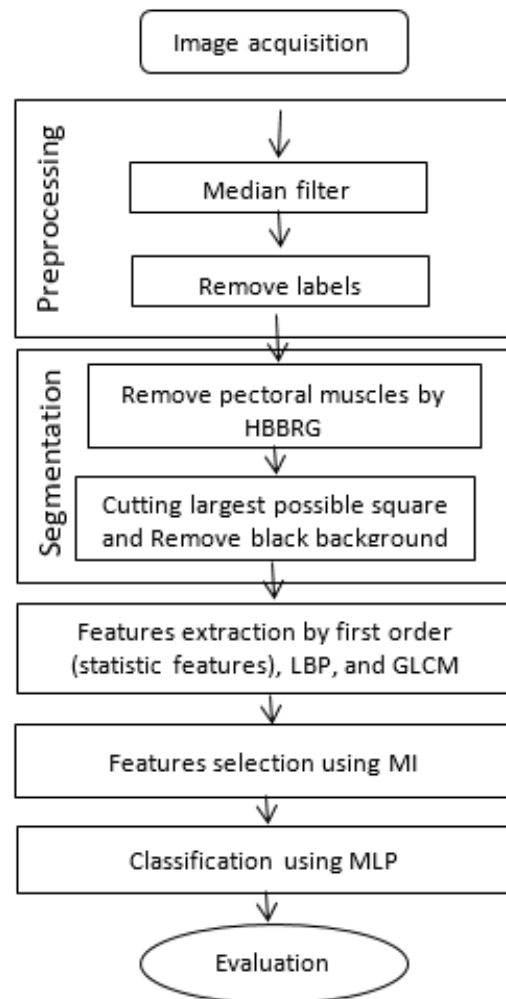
Image acquisition

Preprocessing

Median filter

Remove labels

Segmentation

Remove pectoral muscles by HBBRG

Cutting largest possible square and Remove black background

Features extraction by first order (statistic features), LBP, and GLCM

Features selection using MI

Classification using MLP

Evaluation